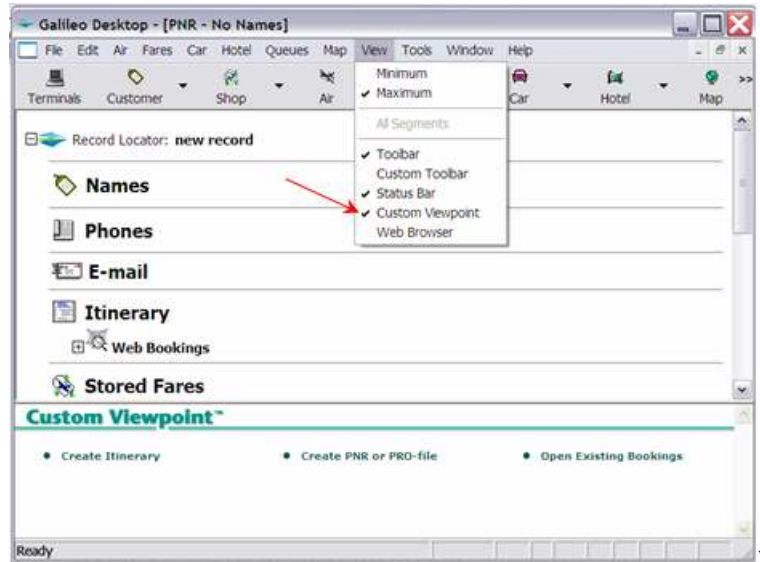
Galileo Desktop - [PNR - No Names]

File Edit Air Fares Car Hotel Queues Map View Tools Window Help

Terminals Customer Shop Air Car Hotel Map

Minimum
✔ Maximum
All Segments
✔ Toolbar
Custom Toolbar
✔ Status Bar
✔ Custom Viewpoint
Web Browser

Record Locator: new record

Names

Phones

E-mail

Itinerary

Web Bookings

Stored Fares

Custom Viewpoint™

• Create Itinerary • Create PNR or PRO-file • Open Existing Bookings

Ready